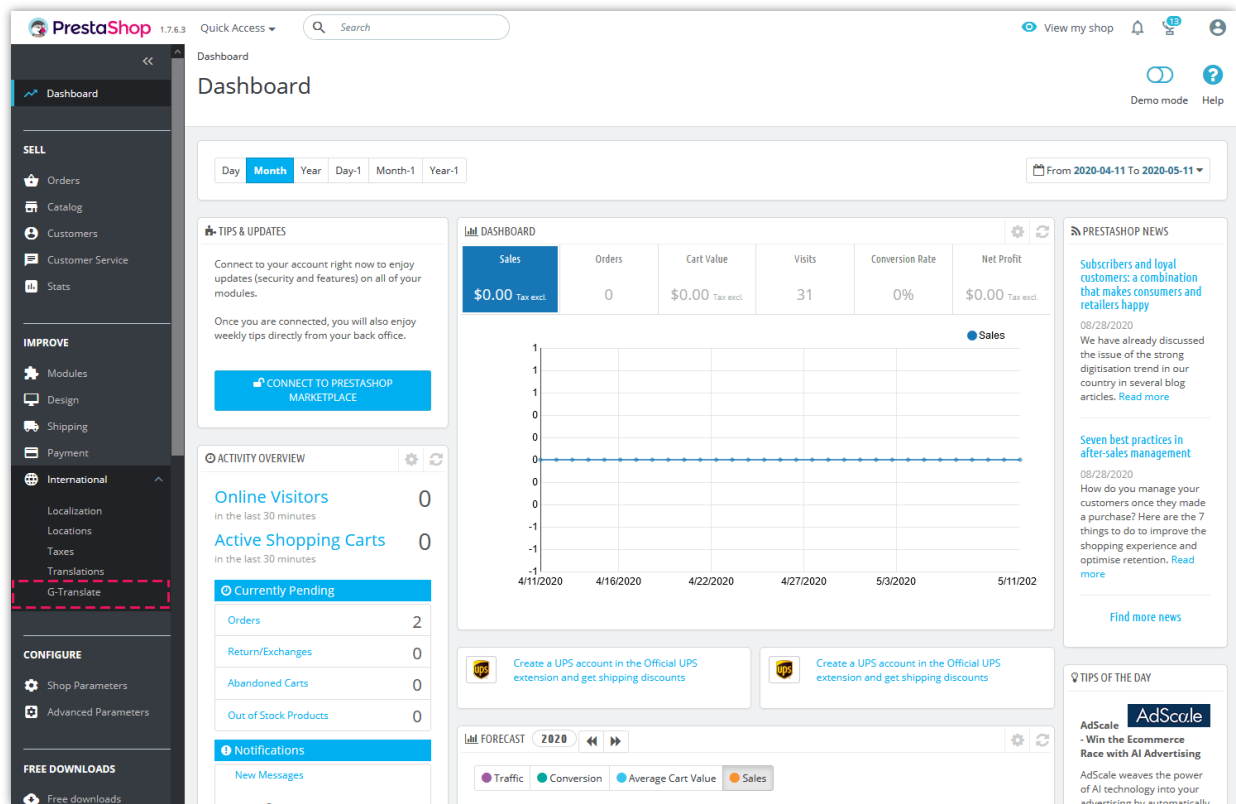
PrestaShop 1.7.6.3 Quick Access Search

View my shop 13

Dashboard
Dashboard

Demo mode Help

Dashboard

SELL
Orders
Catalog
Customers
Customer Service
Stats

IMPROVE
Modules
Design
Shipping
Payment
International
Localization
Locations
Taxes
Translations
G-Translate

CONFIGURE
Shop Parameters
Advanced Parameters

FREE DOWNLOADS
Free downloads

Day | Month | Year | Day-1 | Month-1 | Year-1

From 2020-04-11 To 2020-05-11

TIPS & UPDATES

Connect to your account right now to enjoy updates (security and features) on all of your modules.

Once you are connected, you will also enjoy weekly tips directly from your back office.

CONNECT TO PRESTASHOP MARKETPLACE

ACTIVITY OVERVIEW

Online Visitors 0
in the last 30 minutes

Active Shopping Carts 0
in the last 30 minutes

Currently Pending
Orders 2
Return/Exchanges 0
Abandoned Carts 0
Out of Stock Products 0

Notifications
New Messages

DASHBOARD

| Sales | Orders | Cart Value | Visits | Conversion Rate | Net Profit |
|---|---|---|---|---|---|
| $0.00 Tax excl. | 0 | $0.00 Tax excl. | 31 | 0% | $0.00 Tax excl. |

Sales
1
1
1
0
0
0
0
0
-1
-1
-1
4/11/2020 4/16/2020 4/22/2020 4/27/2020 5/3/2020 5/11/202

Create a UPS account in the Official UPS extension and get shipping discounts

Create a UPS account in the Official UPS extension and get shipping discounts

FORECAST 2020

Traffic Conversion Average Cart Value Sales

PRESTASHOP NEWS

Subscribers and loyal customers: a combination that makes consumers and retailers happy
08/28/2020
We have already discussed the issue of the strong digitisation trend in our country in several blog articles. Read more

Seven best practices in after-sales management
08/28/2020
How do you manage your customers once they made a purchase? Here are the 7 things to do to improve the shopping experience and optimise retention. Read more

Find more news

TIPS OF THE DAY

AdScale
AdScale - Win the Ecommerce Race with AI Advertising
AdScale weaves the power of AI technology into your advertising by automatically